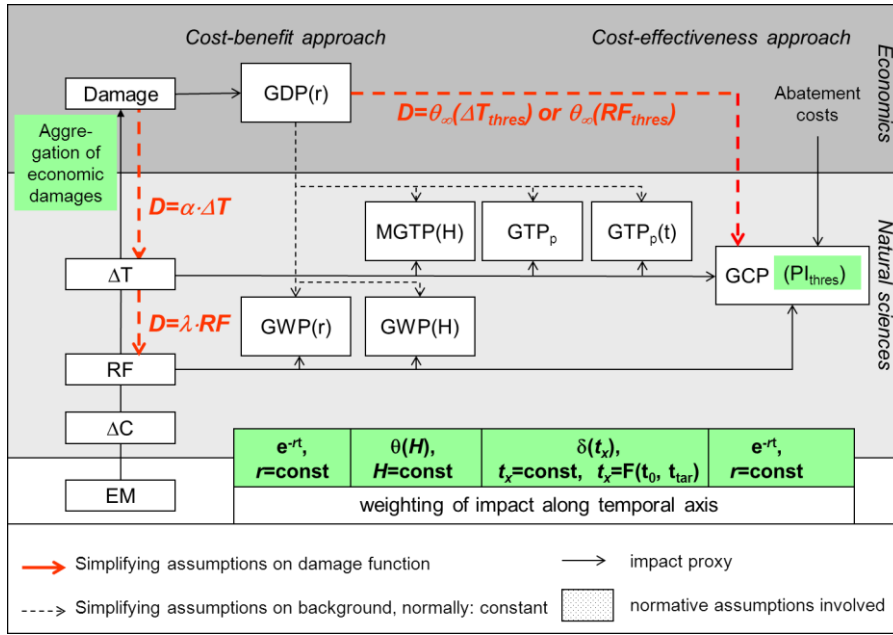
Cost-benefit approach

Cost-effectiveness approach

Economics

Damage

GDP(r)

$D=\theta_\infty(\Delta T_{thres})$ or $\theta_\infty(RF_{thres})$

Abatement costs

Aggregation of economic damages

$D=\alpha\cdot\Delta T$

Natural sciences

MGTP(H)

$GTP_p$

$GTP_p(t)$

ΔT

GCP ($PI_{thres}$)

$D=\lambda\cdot RF$

GWP(r)

GWP(H)

RF

ΔC

EM

| $e^{-rt}$, $r$=const | θ($H$), $H$=const | δ($t_x$), $t_x$=const, $t_x$=F($t_0$, $t_{tar}$) | $e^{-rt}$, $r$=const |
|---|---|---|---|
| weighting of impact along temporal axis | | | |

Simplifying assumptions on damage function

impact proxy

Simplifying assumptions on background, normally: constant

normative assumptions involved